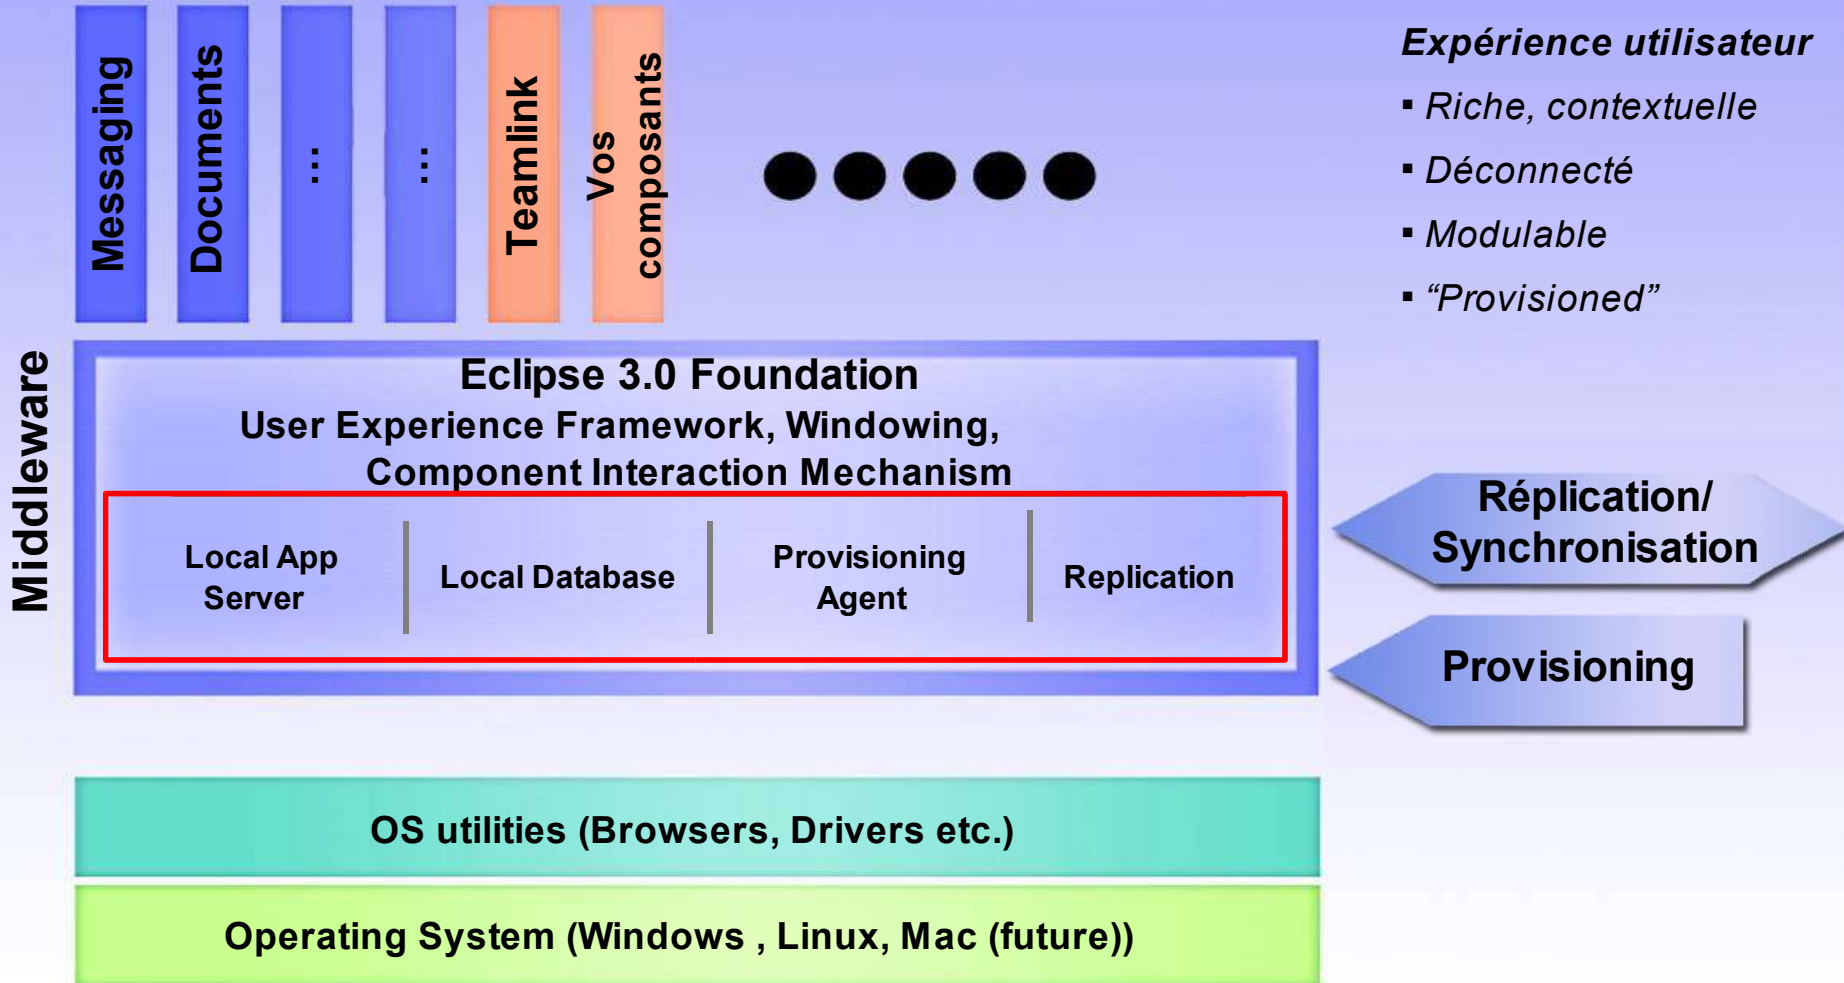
Messaging

Documents

...

...

Teamlink

Vos composants

Expérience utilisateur

▪ Riche, contextuelle

▪ Déconnecté

▪ Modulable

▪ “Provisioned”

Middleware

Eclipse 3.0 Foundation
User Experience Framework, Windowing, Component Interaction Mechanism

Local App Server

Local Database

Provisioning Agent

Replication

Réplication/ Synchronisation

Provisioning

OS utilities (Browsers, Drivers etc.)

Operating System (Windows , Linux, Mac (future))